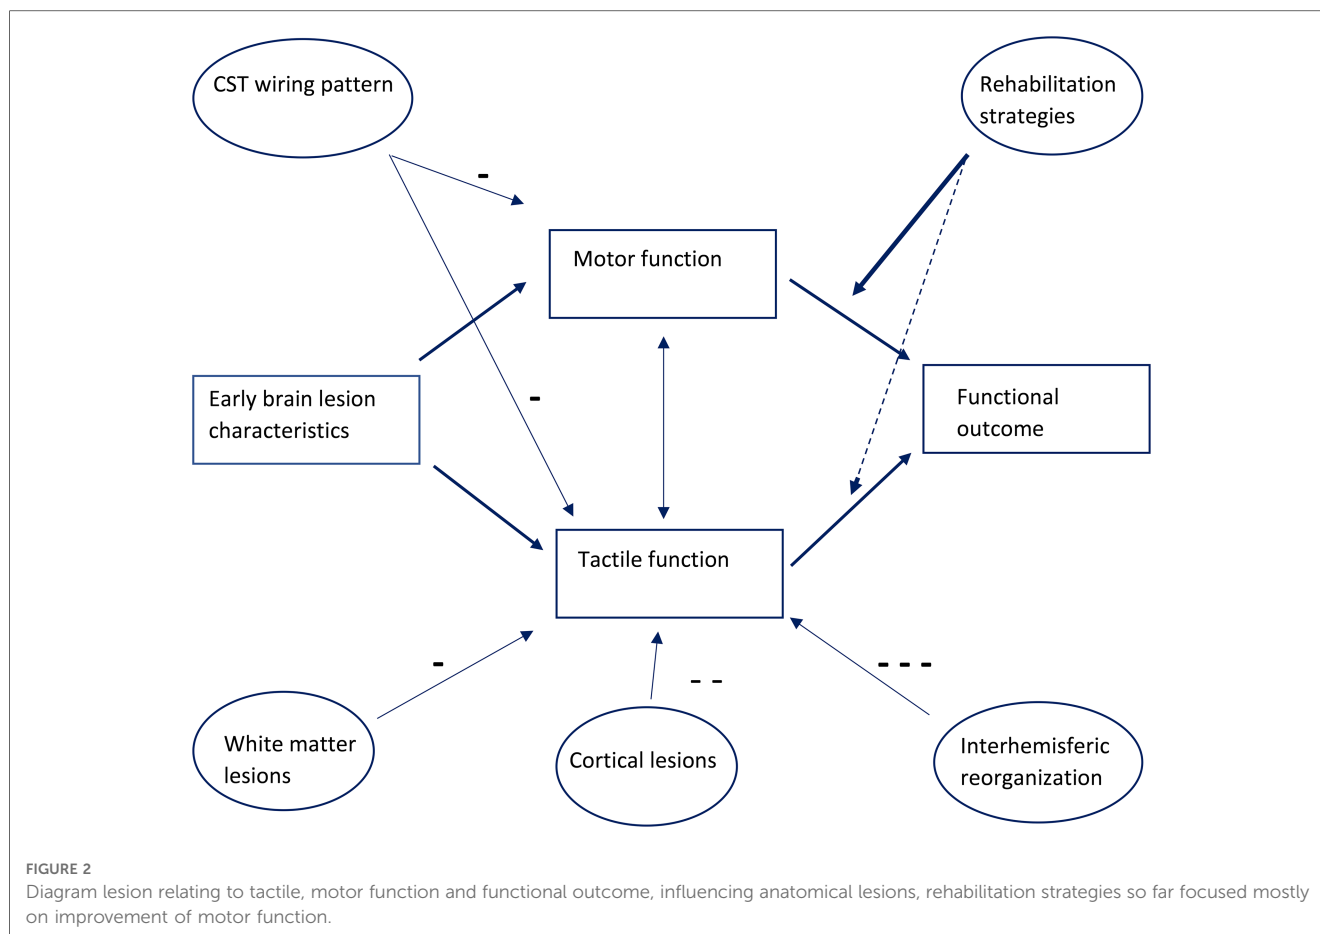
CST wiring pattern

Rehabilitation strategies

-

Motor function

Early brain lesion characteristics

-

Functional outcome

Tactile function

-

- -

- - -

White matter lesions

Cortical lesions

Interhemisferic reorganization

FIGURE 2
Diagram lesion relating to tactile, motor function and functional outcome, influencing anatomical lesions, rehabilitation strategies so far focused mostly on improvement of motor function.